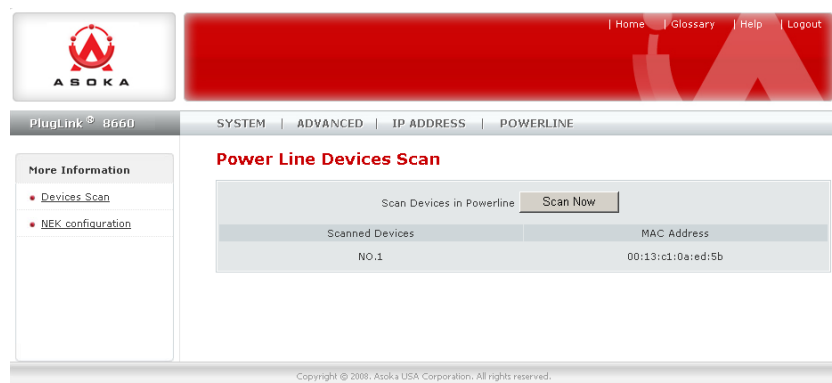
ASOKA

| Home | Glossary | Help | Logout

PlugLink® 8660

SYSTEM | ADVANCED | IP ADDRESS | POWERLINE

More Information

Devices Scan

NEK configuration

Power Line Devices Scan

Scan Devices in Powerline Scan Now

| Scanned Devices | MAC Address |
|---|---|
| NO.1 | 00:13:c1:0a:ed:5b |

Copyright © 2008. Asoka USA Corporation. All rights reserved.